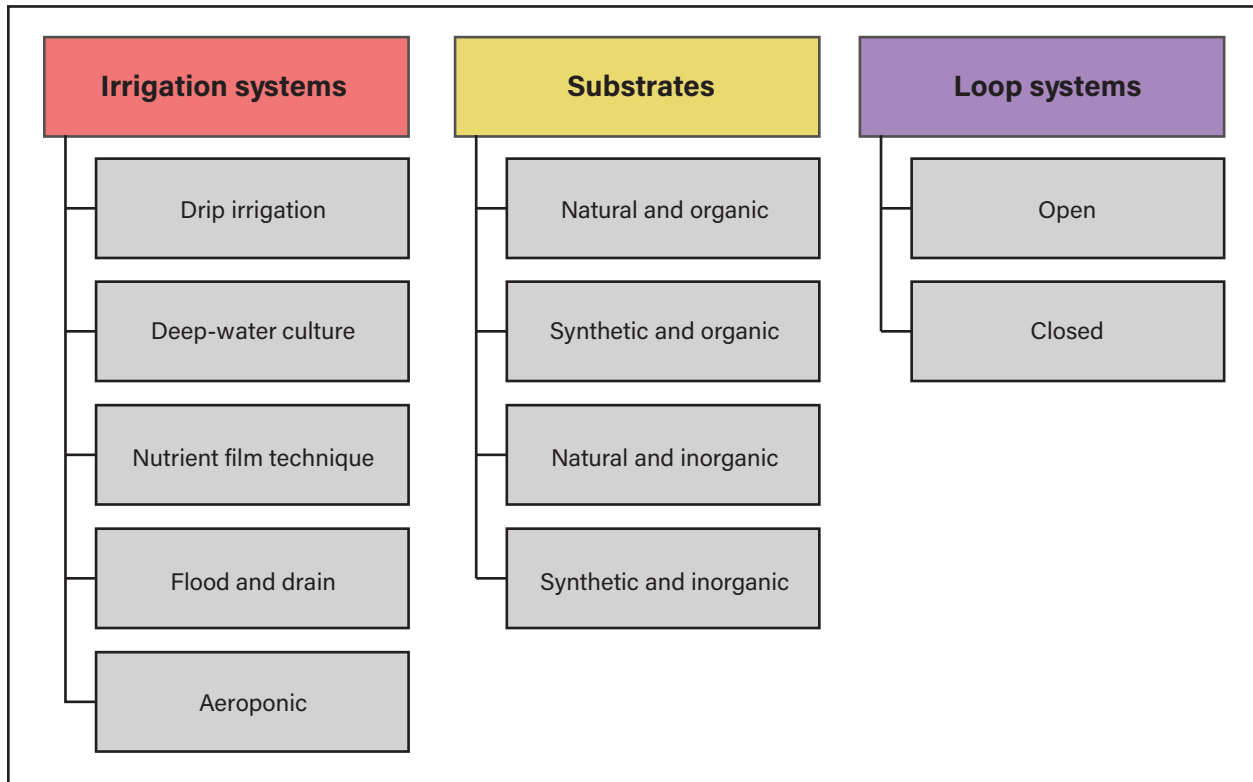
Irrigation systems

Drip irrigation

Deep-water culture

Nutrient film technique

Flood and drain

Aeroponic

Substrates

Natural and organic

Synthetic and organic

Natural and inorganic

Synthetic and inorganic

Loop systems

Open

Closed